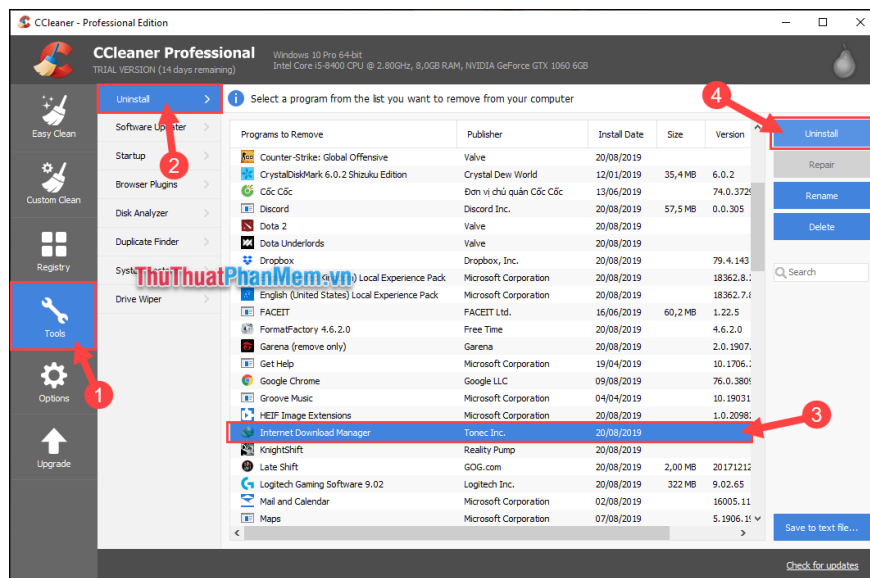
CCleaner - Professional Edition

CCleaner Professional
TRIAL VERSION (14 days remaining)
Windows 10 Pro 64-bit
Intel Core i5-8400 CPU @ 2.80GHz, 8,0GB RAM, NVIDIA GeForce GTX 1060 6GB

Easy Clean
Custom Clean
Registry
Tools
Options
Upgrade

Uninstall
Software Updater
Startup
Browser Plugins
Disk Analyzer
Duplicate Finder
System Restore
Drive Wiper

Select a program from the list you want to remove from your computer

| Programs to Remove | Publisher | Install Date | Size | Version |
|---|---|---|---|---|
| Counter-Strike: Global Offensive | Valve | 20/08/2019 | | |
| CrystalDiskMark 6.0.2 Shizuku Edition | Crystal Dew World | 12/01/2019 | 35,4 MB | 6.0.2 |
| Cốc Cốc | Đơn vị chủ quản Cốc Cốc | 13/06/2019 | | 74.0.3729 |
| Discord | Discord Inc. | 20/08/2019 | 57,5 MB | 0.0.305 |
| Dota 2 | Valve | 20/08/2019 | | |
| Dota Underlords | Valve | 20/08/2019 | | |
| Dropbox | Dropbox, Inc. | 20/08/2019 | | 79.4.143 |
| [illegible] Local Experience Pack | Microsoft Corporation | 20/08/2019 | | 18362.8. |
| English (United States) Local Experience Pack | Microsoft Corporation | 20/08/2019 | | 18362.7. |
| FACEIT | FACEIT Ltd. | 16/06/2019 | 60,2 MB | 1.22.5 |
| FormatFactory 4.6.2.0 | Free Time | 20/08/2019 | | 4.6.2.0 |
| Garena (remove only) | Garena | 20/08/2019 | | 2.0.1907. |
| Get Help | Microsoft Corporation | 19/04/2019 | | 10.1706. |
| Google Chrome | Google LLC | 09/08/2019 | | 76.0.3809 |
| Groove Music | Microsoft Corporation | 04/04/2019 | | 10.1903 |
| HEIF Image Extensions | Microsoft Corporation | 20/08/2019 | | 1.0.2098 |
| Internet Download Manager | Tonec Inc. | 20/08/2019 | | |
| KnightShift | Reality Pump | 20/08/2019 | | |
| Late Shift | GOG.com | 20/08/2019 | 2,00 MB | 20171212 |
| Logitech Gaming Software 9.02 | Logitech Inc. | 20/08/2019 | 322 MB | 9.02.65 |
| Mail and Calendar | Microsoft Corporation | 02/08/2019 | | 16005.11 |
| Maps | Microsoft Corporation | 07/08/2019 | | 5.1906.1 |

ThuThuatPhanMem.vn

Uninstall
Repair
Rename
Delete
Search
Save to text file...
Check for updates

1
2
3
4